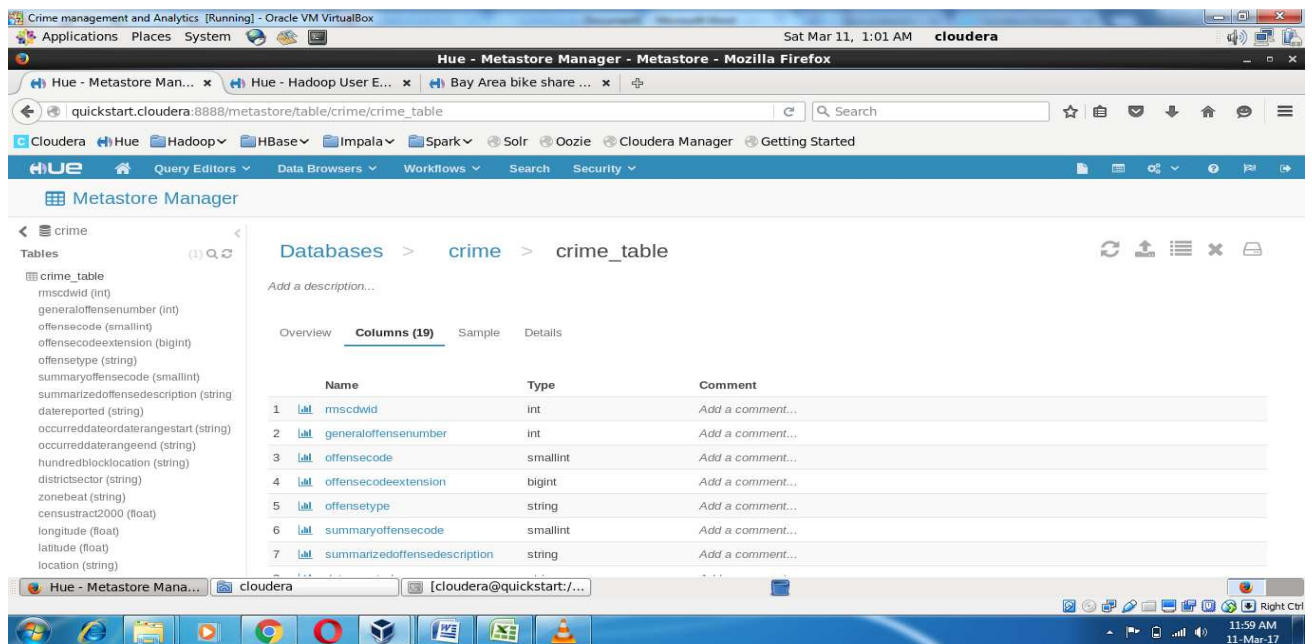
Crime management and Analytics [Running] - Oracle VM VirtualBox

Applications Places System

Sat Mar 11, 1:01 AM cloudera

Hue - Metastore Manager - Mozilla Firefox

Hue - Metastore Man... × | Hue - Hadoop User E... × | Bay Area bike share ... ×

quickstart.cloudera:8888/metastore/table/crime/crime_table

Search

Cloudera Hue Hadoop HBase Impala Spark Solr Oozie Cloudera Manager Getting Started

HUE Query Editors Data Browsers Workflows Search Security

Metastore Manager

crime

Tables (1)

crime_table
rmscdwid (int)
generaloffensenumber (int)
offensecode (smallint)
offensecodeextension (bigint)
offensetype (string)
summaryoffensecode (smallint)
summarizedoffensedescription (string
datereported (string)
occurreddateordaterangestart (string)
occurreddaterangeend (string)
hundredblocklocation (string)
districtsector (string)
zonebeat (string)
censustract2000 (float)
longitude (float)
latitude (float)
location (string)

Databases > crime > crime_table

Add a description...

Overview Columns (19) Sample Details

| | Name | Type | Comment |
|---|---|---|---|
| 1 | rmscdwid | int | Add a comment... |
| 2 | generaloffensenumber | int | Add a comment... |
| 3 | offensecode | smallint | Add a comment... |
| 4 | offensecodeextension | bigint | Add a comment... |
| 5 | offensetype | string | Add a comment... |
| 6 | summaryoffensecode | smallint | Add a comment... |
| 7 | summarizedoffensedescription | string | Add a comment... |

Hue - Metastore Mana... | cloudera | [cloudera@quickstart:/...

Right Ctrl

11:59 AM
11-Mar-17